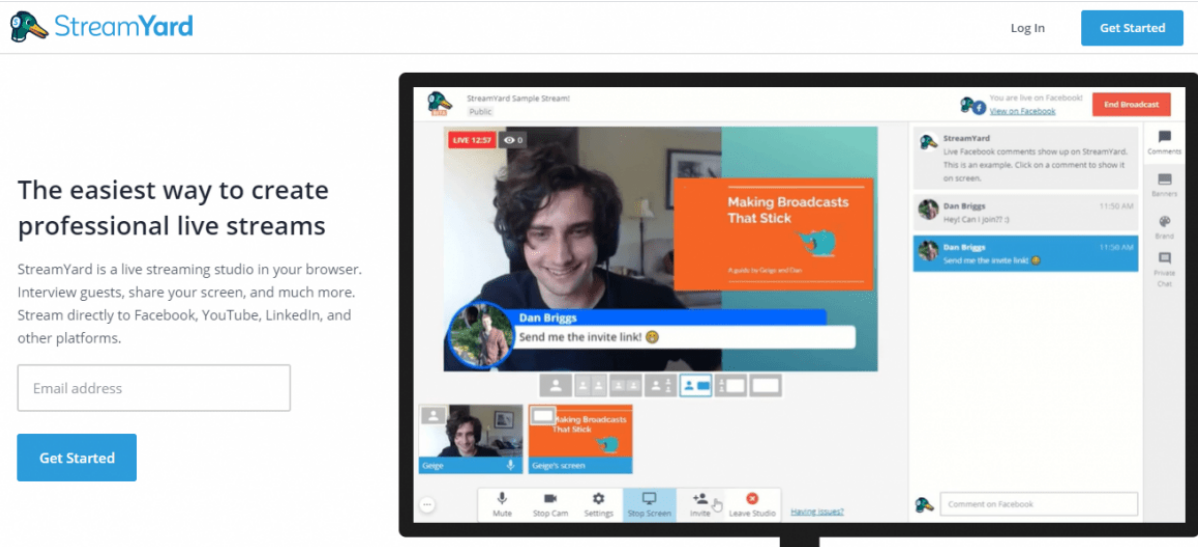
StreamYard

Log In

Get Started

The easiest way to create professional live streams

StreamYard is a live streaming studio in your browser. Interview guests, share your screen, and much more. Stream directly to Facebook, YouTube, LinkedIn, and other platforms.

Email address

Get Started

StreamYard Sample Stream!
Public

You are live on Facebook!
View on Facebook

End Broadcast

LIVE 12:57

0

Making Broadcasts That Stick

A guide by Geige and Dan

Dan Briggs
Send me the invite link! 😊

Gege

Making Broadcasts That Stick

Gege's screen

Mute

Stop Cam

Settings

Stop Screen

Invite

Leave Studio

Having issues?

StreamYard
Live Facebook comments show up on StreamYard. This is an example. Click on a comment to show it on screen.

Dan Briggs
11:50 AM
Hey! Can I join?! :)

Dan Briggs
11:50 AM
Send me the invite link! 😊

Comment on Facebook

Comments

Banners

Brand

Private Chat